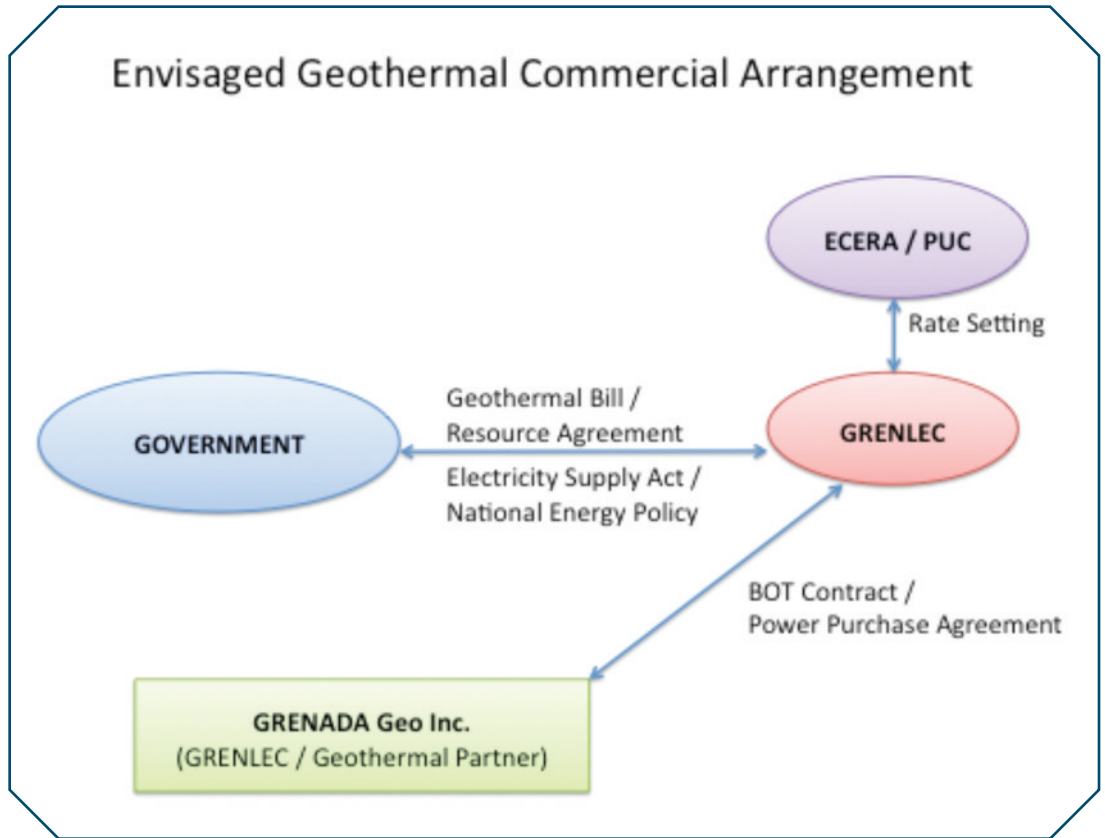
Envisaged Geothermal Commercial Arrangement

ECERA / PUC

Rate Setting

GOVERNMENT

Geothermal Bill / Resource Agreement

Electricity Supply Act / National Energy Policy

GRENLEC

BOT Contract / Power Purchase Agreement

GRENADA Geo Inc.
(GRENLEC / Geothermal Partner)